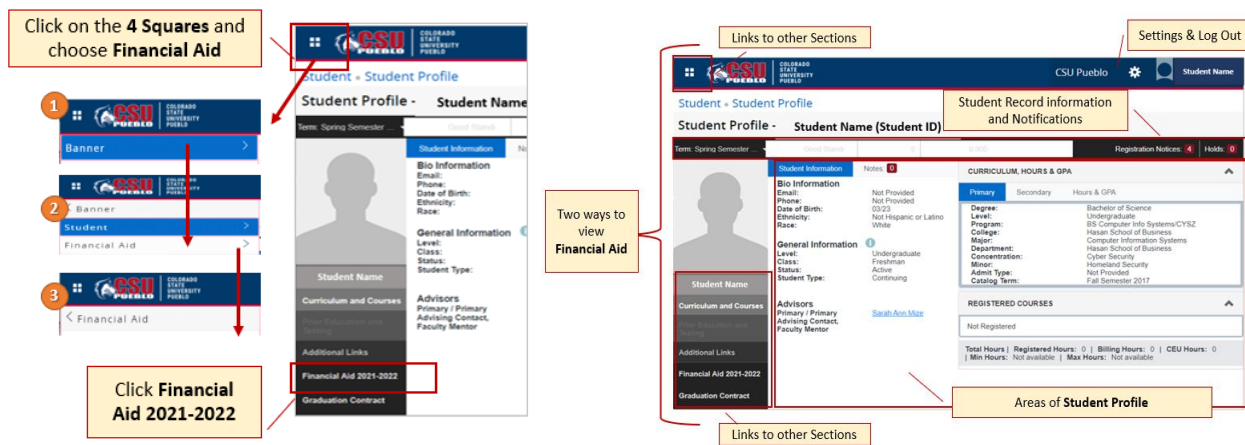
Click on the **4 Squares** and choose **Financial Aid**

1
CSU PUEBLO COLORADO STATE UNIVERSITY PUEBLO
Banner >

2
CSU PUEBLO COLORADO STATE UNIVERSITY PUEBLO
< Banner
Student >
Financial Aid >

3
CSU PUEBLO COLORADO STATE UNIVERSITY PUEBLO
< Financial Aid

Click **Financial Aid 2021-2022**

CSU PUEBLO COLORADO STATE UNIVERSITY PUEBLO
Student • Student Profile
Student Profile - Student Name
Term: Spring Semester ... Good Standi
Student Information No
Bio Information
Email:
Phone:
Date of Birth:
Ethnicity:
Race:
General Information
Level:
Class:
Status:
Student Type:
Advisors
Primary / Primary Advising Contact, Faculty Mentor
Student Name
Curriculum and Courses
Prior Education and Testing
Additional Links
Financial Aid 2021-2022
Graduation Contract

Two ways to view **Financial Aid**

Links to other Sections

Settings & Log Out

CSU PUEBLO COLORADO STATE UNIVERSITY PUEBLO
CSU Pueblo
Student Name

Student Record information and Notifications

Student • Student Profile
Student Profile - Student Name (Student ID)
Term: Spring Semester ... Good Standi 0 0.000 Registration Notices: 4 Holds: 0

Student Information Notes 0
Bio Information
Email: Not Provided
Phone: Not Provided
Date of Birth: 03/23
Ethnicity: Not Hispanic or Latino
Race: White
General Information
Level: Undergraduate
Class: Freshman
Status: Active
Student Type: Continuing
Advisors
Primary / Primary Advising Contact, Faculty Mentor Sarah Ann Mize

CURRICULUM, HOURS & GPA
Primary Secondary Hours & GPA
Degree: Bachelor of Science
Level: Undergraduate
Program: BS Computer Info Systems/CYSZ
College: Hasan School of Business
Major: Computer Information Systems
Department: Hasan School of Business
Concentration: Cyber Security
Minor: Homeland Security
Admit Type: Not Provided
Catalog Term: Fall Semester 2017

REGISTERED COURSES
Not Registered
Total Hours | Registered Hours: 0 | Billing Hours: 0 | CEU Hours: 0 | Min Hours: Not available | Max Hours: Not available

Student Name
Curriculum and Courses
Prior Education and Testing
Additional Links
Financial Aid 2021-2022
Graduation Contract

Areas of **Student Profile**

Links to other Sections